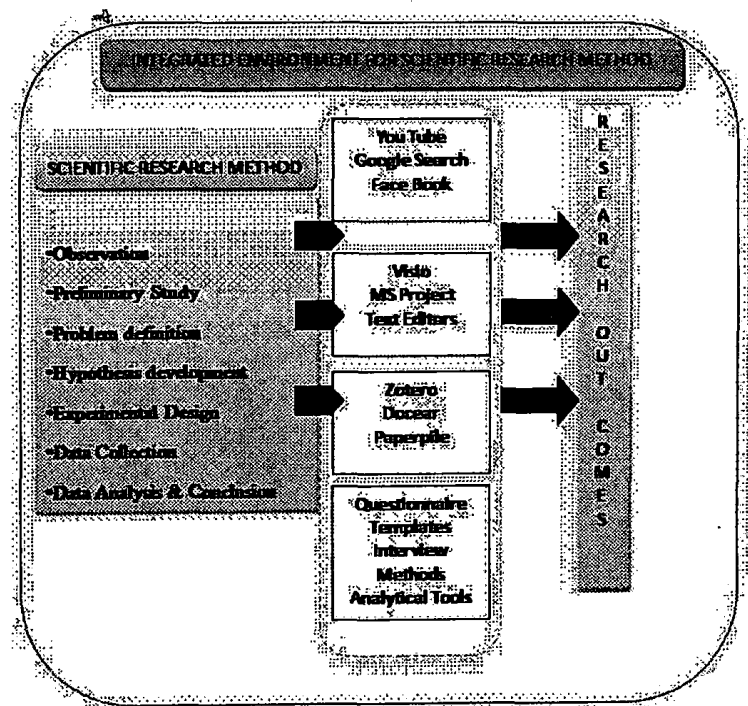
INTEGRATED ENVIRONMENT FOR SCIENTIFIC RESEARCH METHOD

SCIENTIFIC RESEARCH METHOD

•Observation
•Preliminary Study
•Problem definition
•Hypothesis development
•Experimental Design
•Data Collection
•Data Analysis & Conclusion

You Tube
Google Search
Face Book

Visio
MS Project
Text Editors

Zotero
Docear
Paperpile

Questionnaire
Templates
Interview
Methods
Analytical Tools

RESEARCH OUT COMES